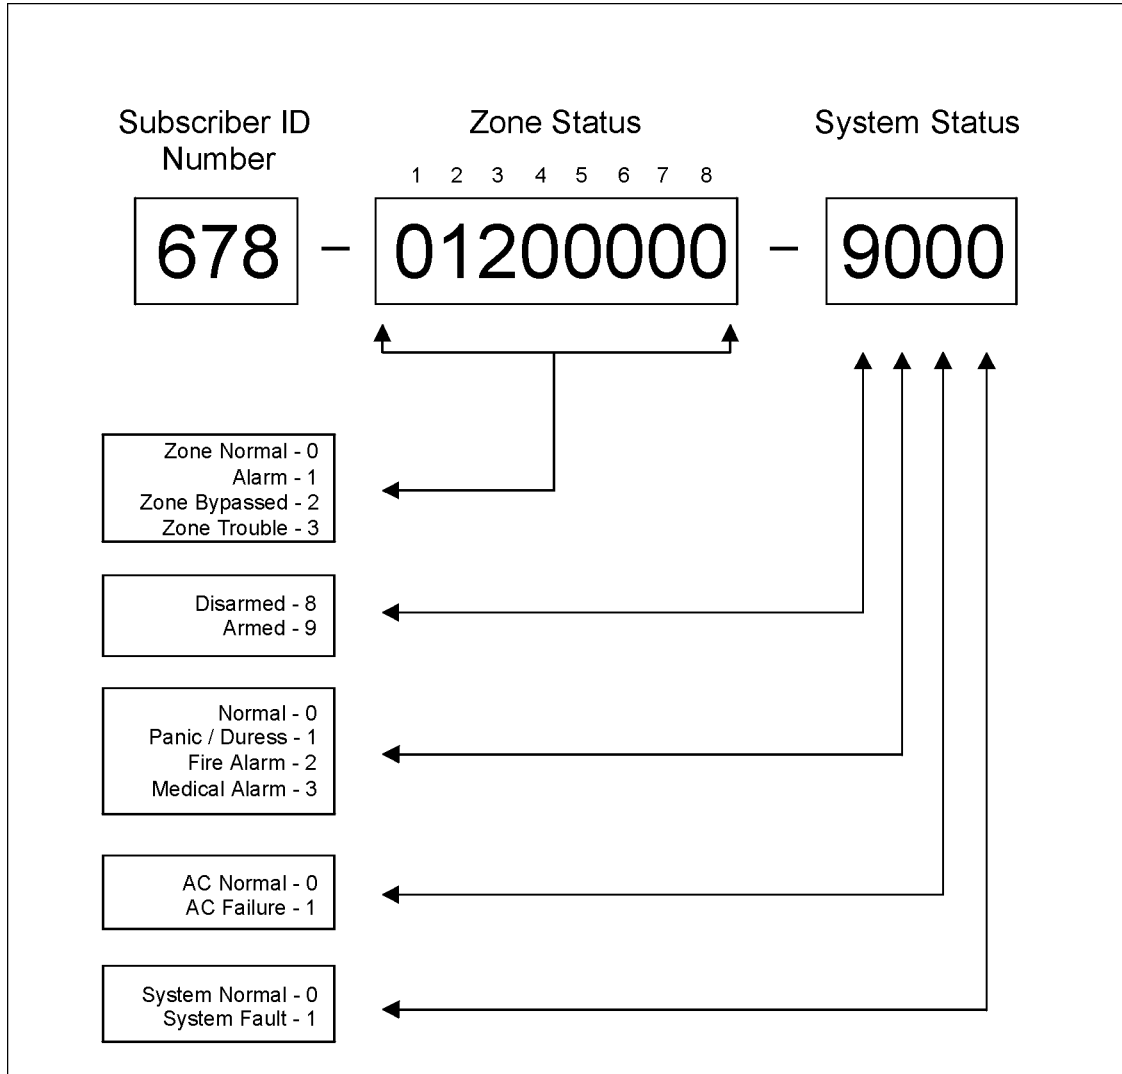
Subscriber ID Number

Zone Status

System Status

1 2 3 4 5 6 7 8

678 - 01200000 - 9000

Zone Normal - 0
Alarm - 1
Zone Bypassed - 2
Zone Trouble - 3

Disarmed - 8
Armed - 9

Normal - 0
Panic / Duress - 1
Fire Alarm - 2
Medical Alarm - 3

AC Normal - 0
AC Failure - 1

System Normal - 0
System Fault - 1